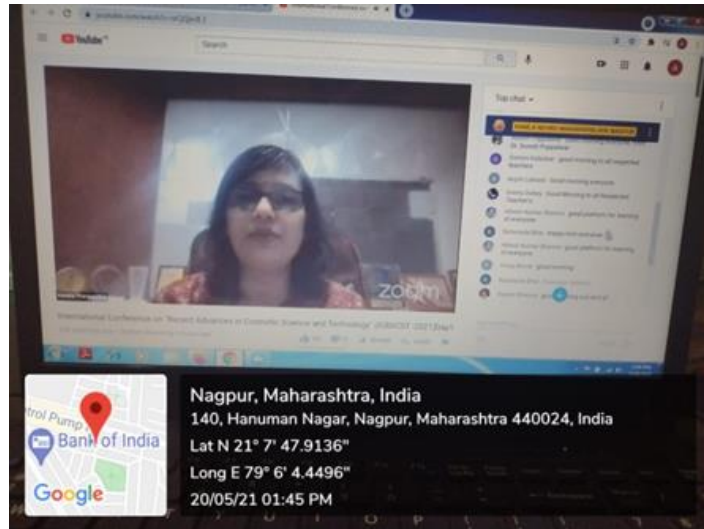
YouTube
Search
Top chat
zoom
International Conference on "Recent Advances in Cosmetic Science and Technology" (ICRACST 2021) Day1
Nagpur, Maharashtra, India
140, Hanuman Nagar, Nagpur, Maharashtra 440024, India
Lat N 21° 7' 47.9136"
Long E 79° 6' 4.4496"
20/05/21 01:45 PM
trol Pump
Bank of India
Google